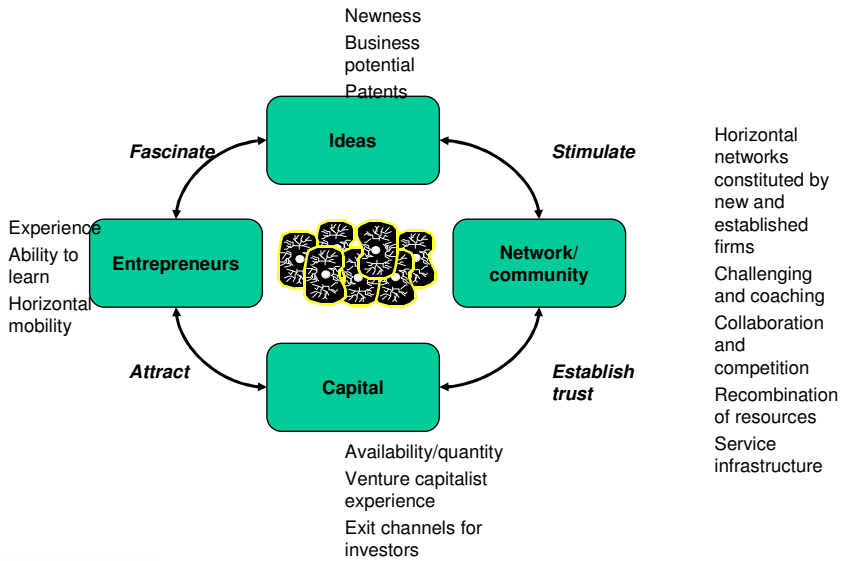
Newness
Business potential
Patents

Ideas

Fascinate

Stimulate

Horizontal networks constituted by new and established firms
Challenging and coaching
Collaboration and competition
Recombination of resources
Service infrastructure

Experience
Ability to learn
Horizontal mobility

Entrepreneurs

Network/ community

Attract

Establish trust

Capital

Availability/quantity
Venture capitalist experience
Exit channels for investors